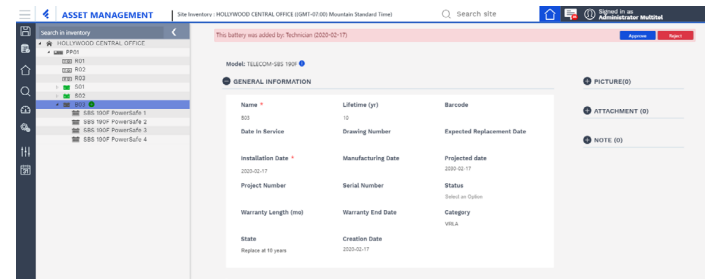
ASSET MANAGEMENT
Site Inventory : HOLLYWOOD CENTRAL OFFICE ((GMT-07:00) Mountain Standard Time)
Search site
Signed in as
Administrator Multitel

Search in inventory
HOLLYWOOD CENTRAL OFFICE
PR01
R01
R02
R03
S01
B02
B03
SBS 190F PowerSafe 1
SBS 190F PowerSafe 2
SBS 190F PowerSafe 3
SBS 190F PowerSafe 4

This battery was added by: Technician (2020-02-17)
Approve
Reject

Model: TELECOM-SBS 190F

GENERAL INFORMATION

Name *
B03
Lifetime (yr)
10
Barcode

Date in Service
Drawing Number
Expected Replacement Date

Installation Date *
2020-02-17
Manufacturing Date
Projected date
2030-02-17

Project Number
Serial Number
Status
Select an Option

Warranty Length (mo)
Warranty End Date
Category
VRLA

State
Replace at 10 years
Creation Date
2020-02-17

PICTURE(0)
ATTACHMENT (0)
NOTE (0)